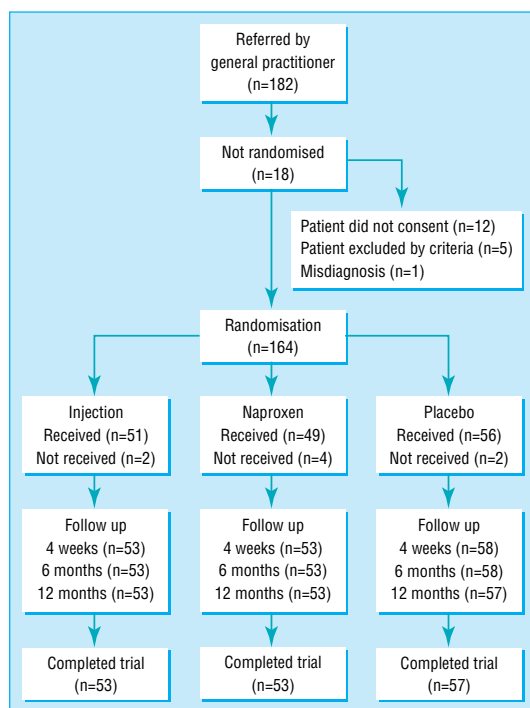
Referred by general practitioner (n=182)

Not randomised (n=18)

Patient did not consent (n=12)
Patient excluded by criteria (n=5)
Misdiagnosis (n=1)

Randomisation (n=164)

Injection
Received (n=51)
Not received (n=2)

Naproxen
Received (n=49)
Not received (n=4)

Placebo
Received (n=56)
Not received (n=2)

Follow up
4 weeks (n=53)
6 months (n=53)
12 months (n=53)

Follow up
4 weeks (n=53)
6 months (n=53)
12 months (n=53)

Follow up
4 weeks (n=58)
6 months (n=58)
12 months (n=57)

Completed trial (n=53)

Completed trial (n=53)

Completed trial (n=57)